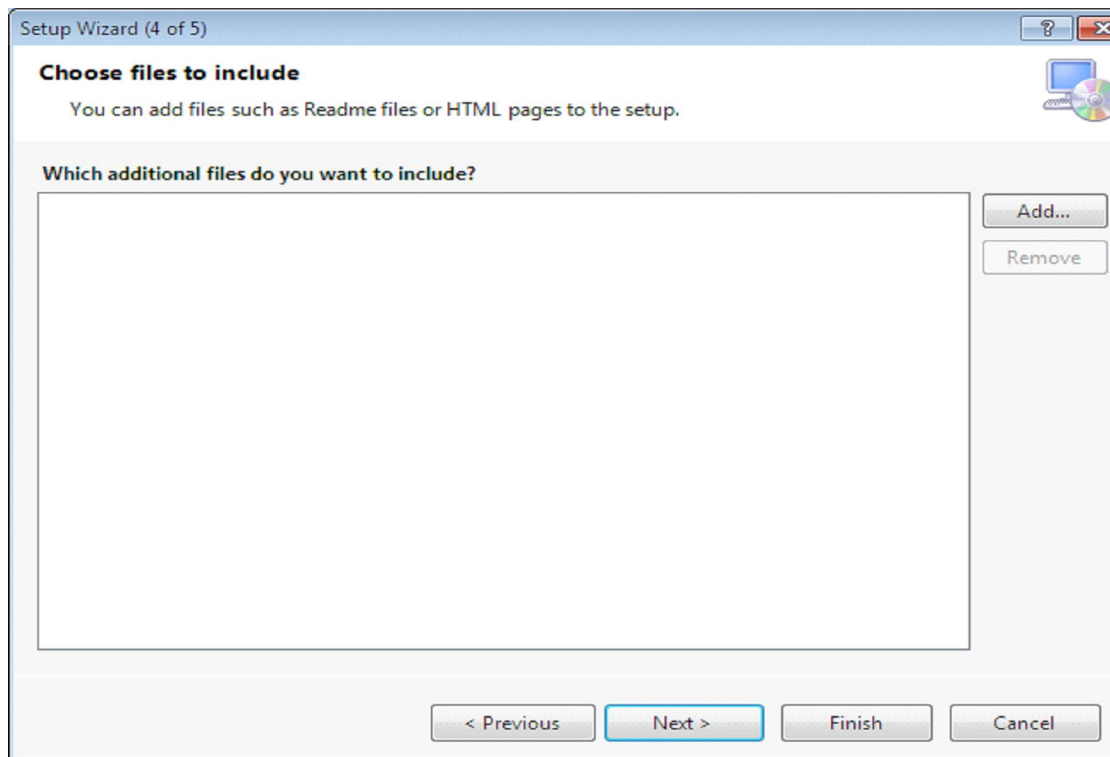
Setup Wizard (4 of 5)

?

Choose files to include

You can add files such as Readme files or HTML pages to the setup.

Which additional files do you want to include?

Add...

Remove

< Previous

Next >

Finish

Cancel